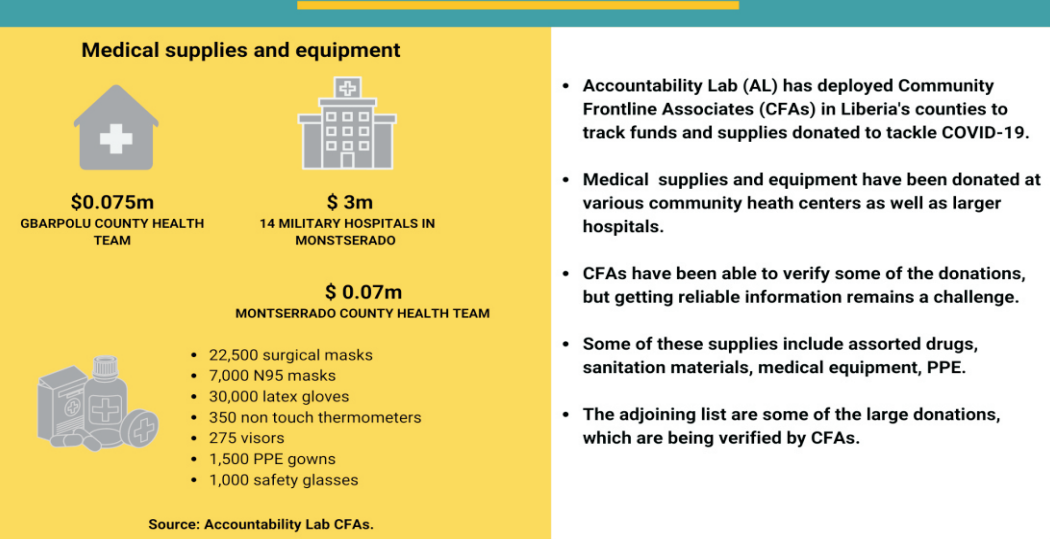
Medical supplies and equipment

$0.075m
GBARPOLU COUNTY HEALTH TEAM

$ 3m
14 MILITARY HOSPITALS IN MONSTSERADO

$ 0.07m
MONTSERRADO COUNTY HEALTH TEAM

- 22,500 surgical masks
- 7,000 N95 masks
- 30,000 latex gloves
- 350 non touch thermometers
- 275 visors
- 1,500 PPE gowns
- 1,000 safety glasses

Source: Accountability Lab CFAs.

- Accountability Lab (AL) has deployed Community Frontline Associates (CFAs) in Liberia's counties to track funds and supplies donated to tackle COVID-19.
- Medical supplies and equipment have been donated at various community heath centers as well as larger hospitals.
- CFAs have been able to verify some of the donations, but getting reliable information remains a challenge.
- Some of these supplies include assorted drugs, sanitation materials, medical equipment, PPE.
- The adjoining list are some of the large donations, which are being verified by CFAs.